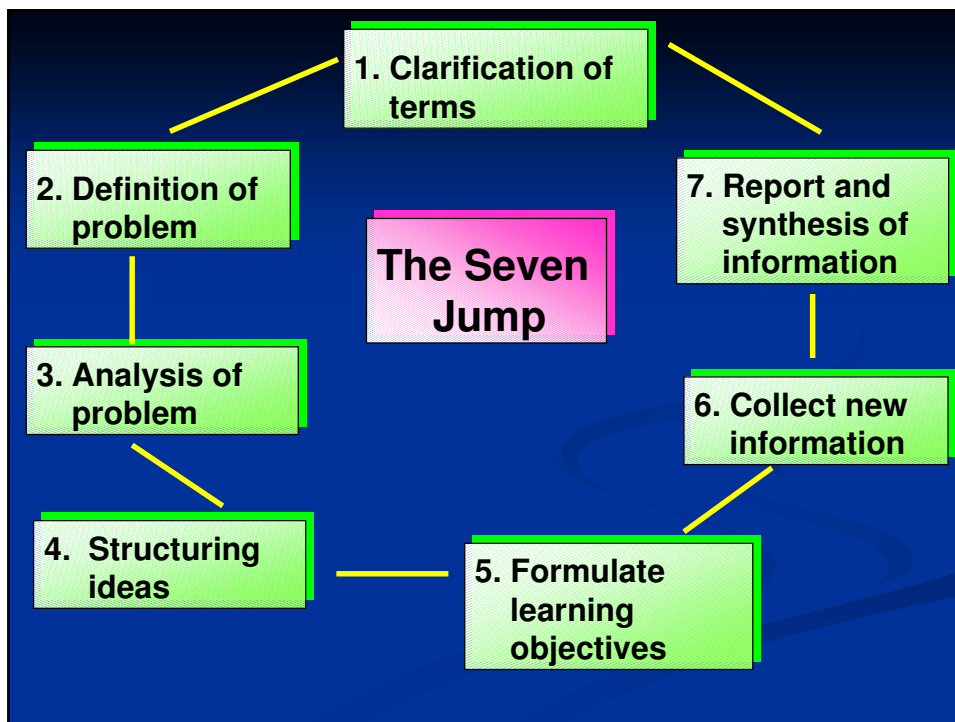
1. Clarification of terms

2. Definition of problem

The Seven Jump

7. Report and synthesis of information

3. Analysis of problem

6. Collect new information

4. Structuring ideas

5. Formulate learning objectives